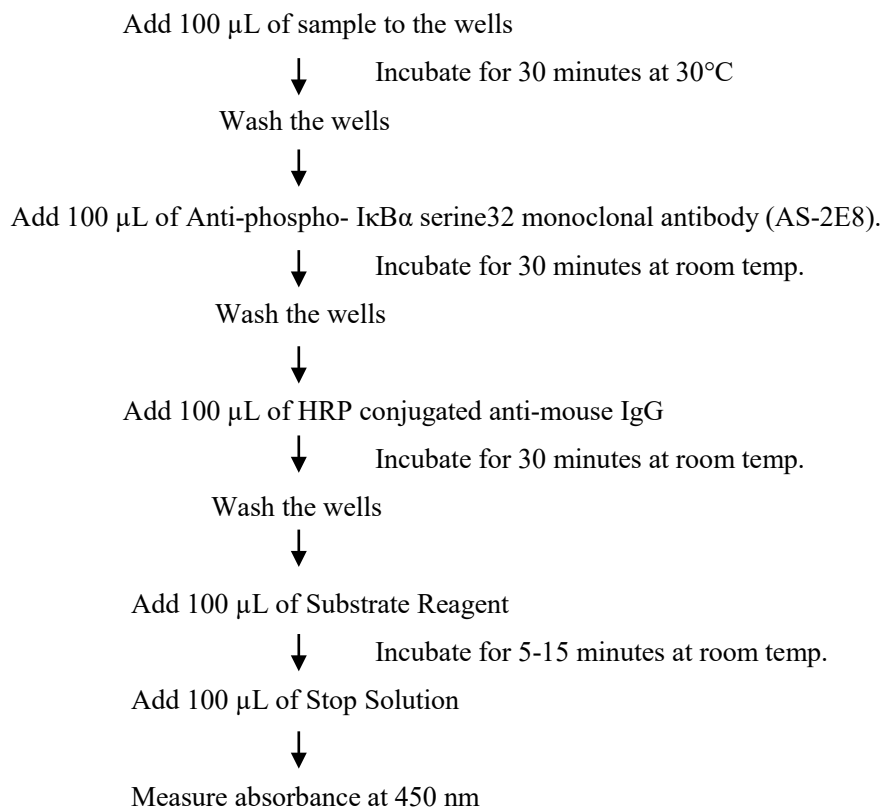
Add 100 μL of sample to the wells

Incubate for 30 minutes at 30°C

Wash the wells

Add 100 μL of Anti-phospho- IκBα serine32 monoclonal antibody (AS-2E8).

Incubate for 30 minutes at room temp.

Wash the wells

Add 100 μL of HRP conjugated anti-mouse IgG

Incubate for 30 minutes at room temp.

Wash the wells

Add 100 μL of Substrate Reagent

Incubate for 5-15 minutes at room temp.

Add 100 μL of Stop Solution

Measure absorbance at 450 nm